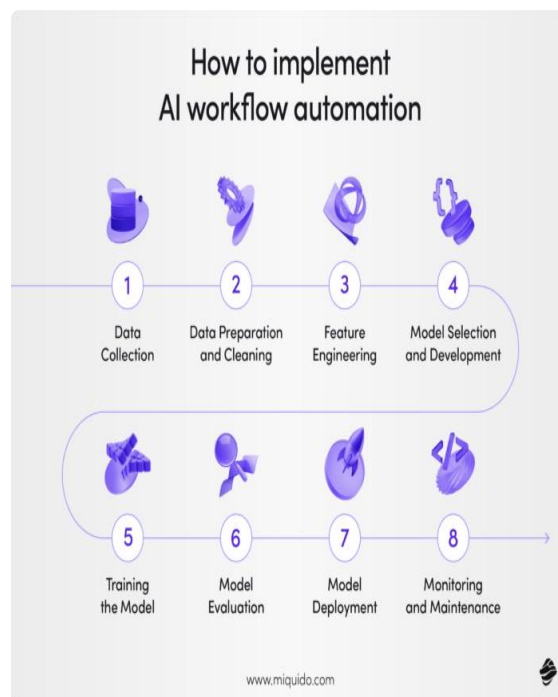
How to implement
AI workflow automation

1
Data Collection

2
Data Preparation and Cleaning

3
Feature Engineering

4
Model Selection and Development

5
Training the Model

6
Model Evaluation

7
Model Deployment

8
Monitoring and Maintenance

www.miquido.com